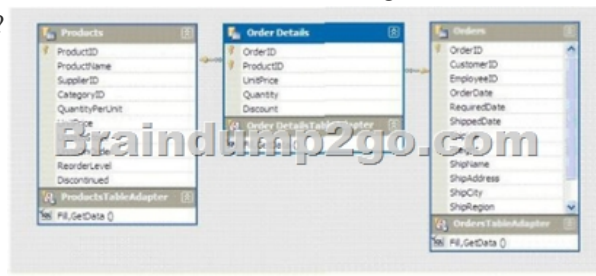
Products
ProductID
ProductName
SupplierID
CategoryID
QuantityPerUnit
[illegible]
ReorderLevel
Discontinued
ProductsTableAdapter
Fill,GetData ()

Order Details
OrderID
ProductID
UnitPrice
Quantity
Discount
Order DetailsTableAdapter

Orders
OrderID
CustomerID
EmployeeID
OrderDate
RequiredDate
ShippedDate
ShipName
ShipAddress
ShipCity
ShipRegion
OrdersTableAdapter
Fill,GetData ()

Braindump2go.com